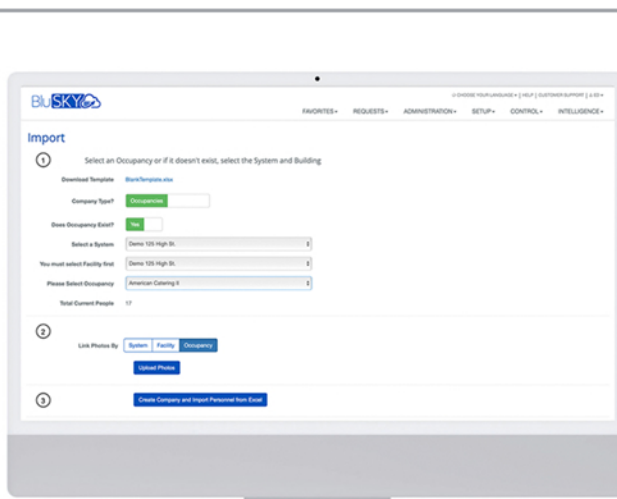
BluSKY

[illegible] CHOOSE YOUR LANGUAGE | HELP | CUSTOMER SUPPORT | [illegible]

FAVORITES▾ REQUESTS▾ ADMINISTRATION▾ SETUP▾ CONTROL▾ INTELLIGENCE▾

Import

1 Select an Occupancy or if it doesn't exist, select the System and Building

Download Template BlankTemplate.xlsx

Company Type? Occupancies

Does Occupancy Exist? Yes

Select a System Demo 125 High St.

You must select Facility first Demo 125 High St.

Please Select Occupancy American Catering II

Total Current People 17

2

Link Photos By System Facility Occupancy

Upload Photos

3 Create Company and Import Personnel from Excel